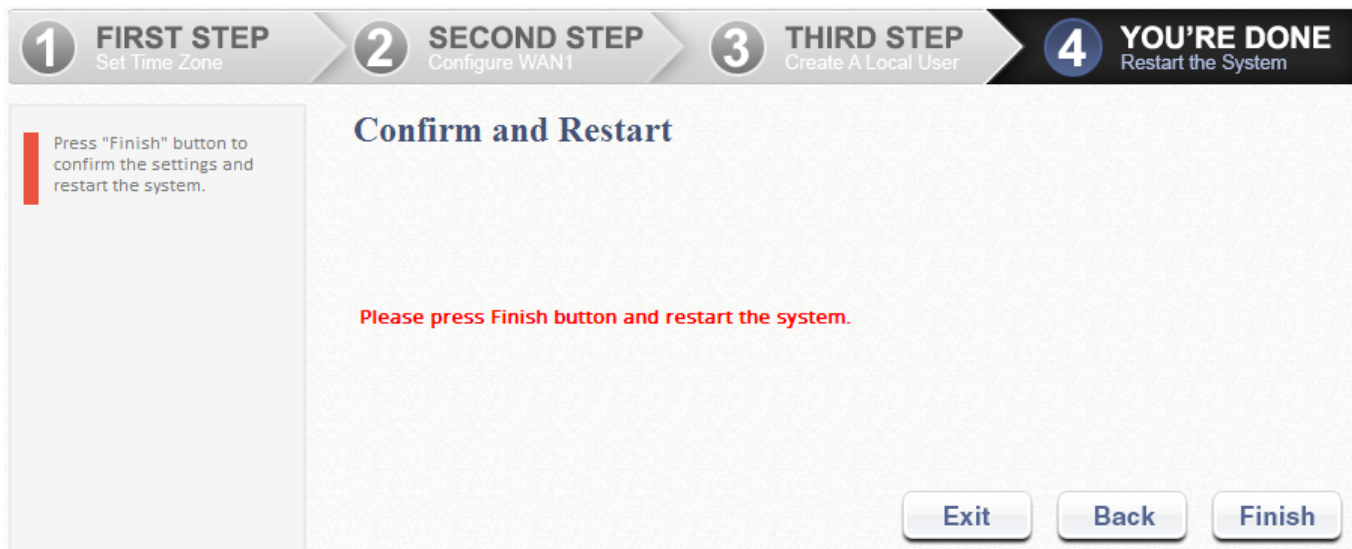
1 FIRST STEP
Set Time Zone

2 SECOND STEP
Configure WAN1

3 THIRD STEP
Create A Local User

4 YOU'RE DONE
Restart the System

Press "Finish" button to confirm the settings and restart the system.

Confirm and Restart

Please press Finish button and restart the system.

Exit

Back

Finish